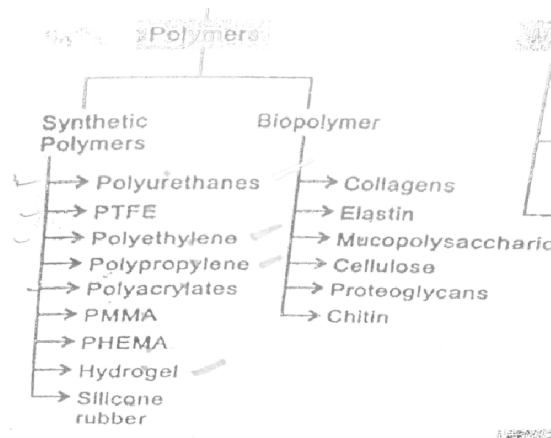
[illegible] Polymers

Synthetic Polymers

Polyurethanes
PTFE
Polyethylene
Polypropylene
Polyacrylates
PMMA
PHEMA
Hydrogel
Silicone rubber

Biopolymer

Collagens
Elastin
Mucopolysaccharic
Cellulose
Proteoglycans
Chitin